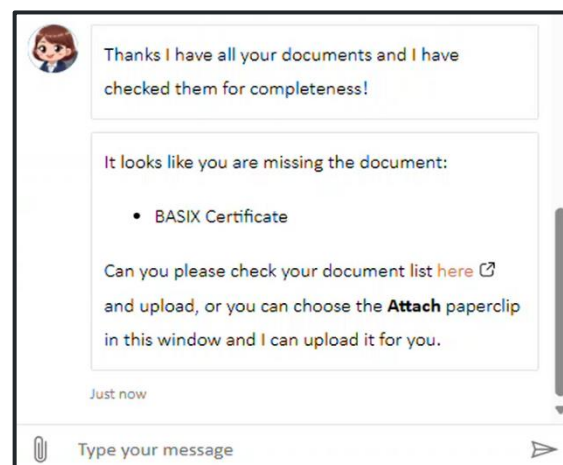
Thanks I have all your documents and I have checked them for completeness!

It looks like you are missing the document:

- BASIX Certificate

Can you please check your document list here and upload, or you can choose the **Attach** paperclip in this window and I can upload it for you.

Just now

Type your message